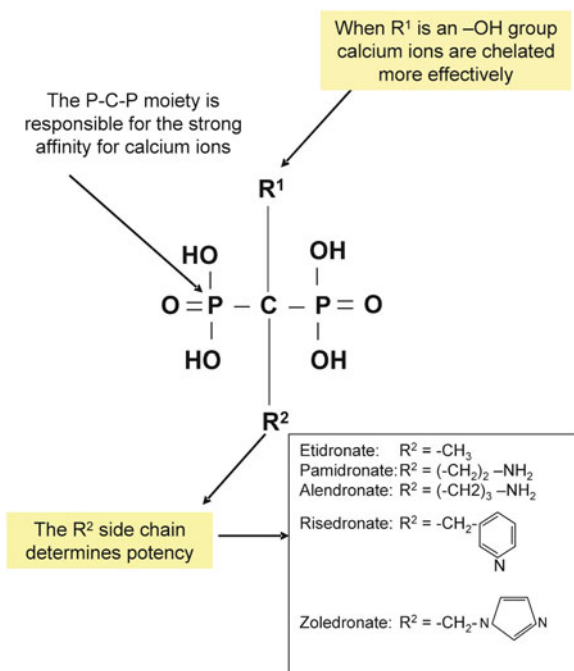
When $R^1$ is an –OH group calcium ions are chelated more effectively

The P-C-P moiety is responsible for the strong affinity for calcium ions

$R^1$

HO

OH

O = P – C – P = O

HO

OH

$R^2$

The $R^2$ side chain determines potency

Etidronate: $R^2$ = -$CH_3$
Pamidronate: $R^2$ = $(-CH_2)_2$ –$NH_2$
Alendronate: $R^2$ = (-CH2)$_3$ –$NH_2$

Risedronate: $R^2$ = -$CH_2$-

N

Zoledronate: $R^2$ = -$CH_2$-N

N